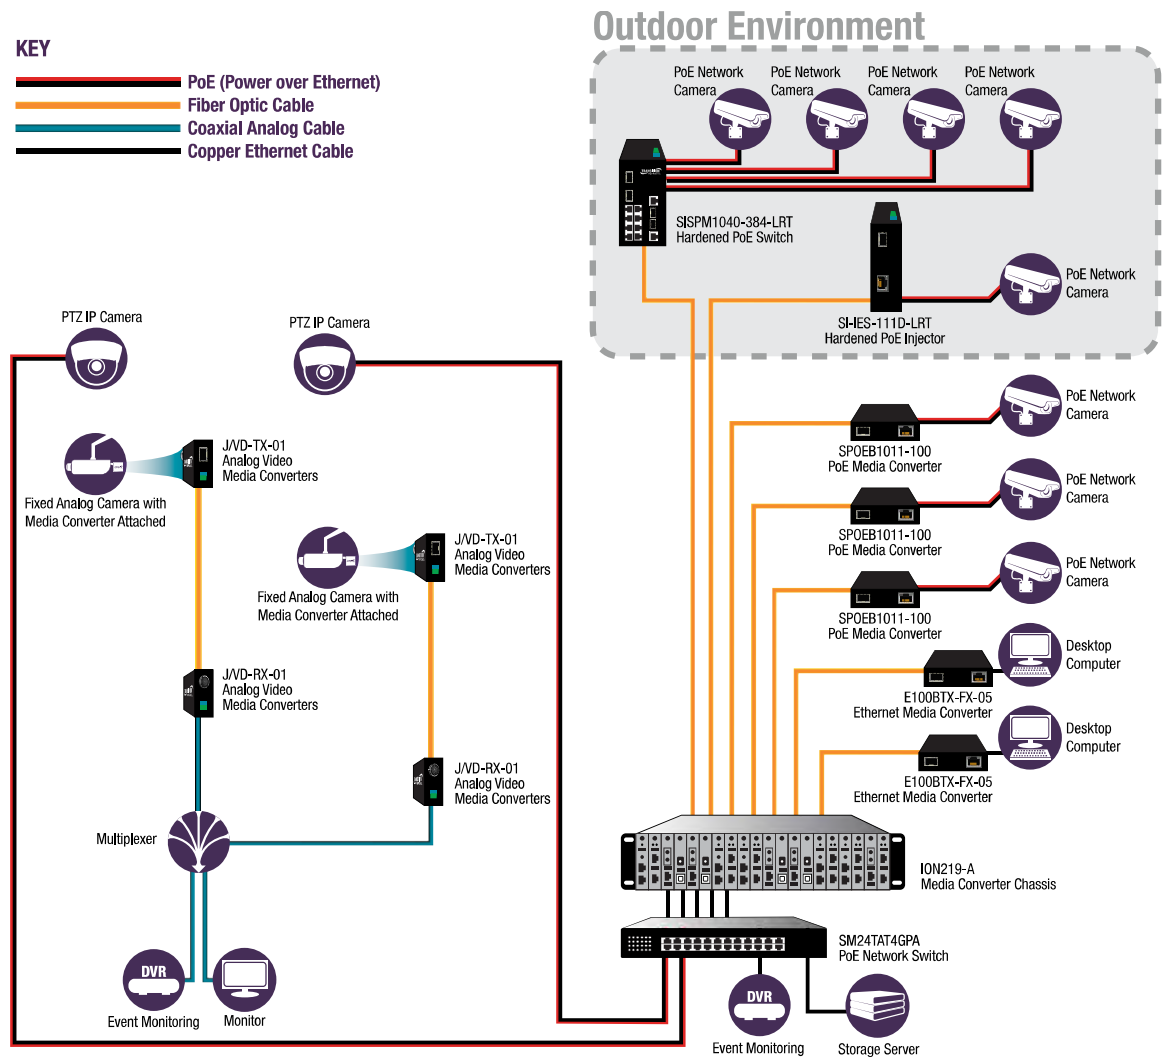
KEY
PoE (Power over Ethernet)
Fiber Optic Cable
Coaxial Analog Cable
Copper Ethernet Cable

Outdoor Environment

PoE Network Camera
PoE Network Camera
PoE Network Camera
PoE Network Camera

SISPM1040-384-LRT
Hardened PoE Switch

PoE Network Camera
SI-IES-111D-LRT
Hardened PoE Injector

PTZ IP Camera
PTZ IP Camera

J/VD-TX-01
Analog Video
Media Converters

Fixed Analog Camera with
Media Converter Attached

J/VD-TX-01
Analog Video
Media Converters

Fixed Analog Camera with
Media Converter Attached

J/VD-RX-01
Analog Video
Media Converters

J/VD-RX-01
Analog Video
Media Converters

Multiplexer

DVR
Event Monitoring
Monitor

PoE Network Camera
SPOEB1011-100
PoE Media Converter

PoE Network Camera
SPOEB1011-100
PoE Media Converter

PoE Network Camera
SPOEB1011-100
PoE Media Converter

Desktop Computer
E100BTX-FX-05
Ethernet Media Converter

Desktop Computer
E100BTX-FX-05
Ethernet Media Converter

ION219-A
Media Converter Chassis

SM24TAT4GPA
PoE Network Switch

DVR
Event Monitoring
Storage Server